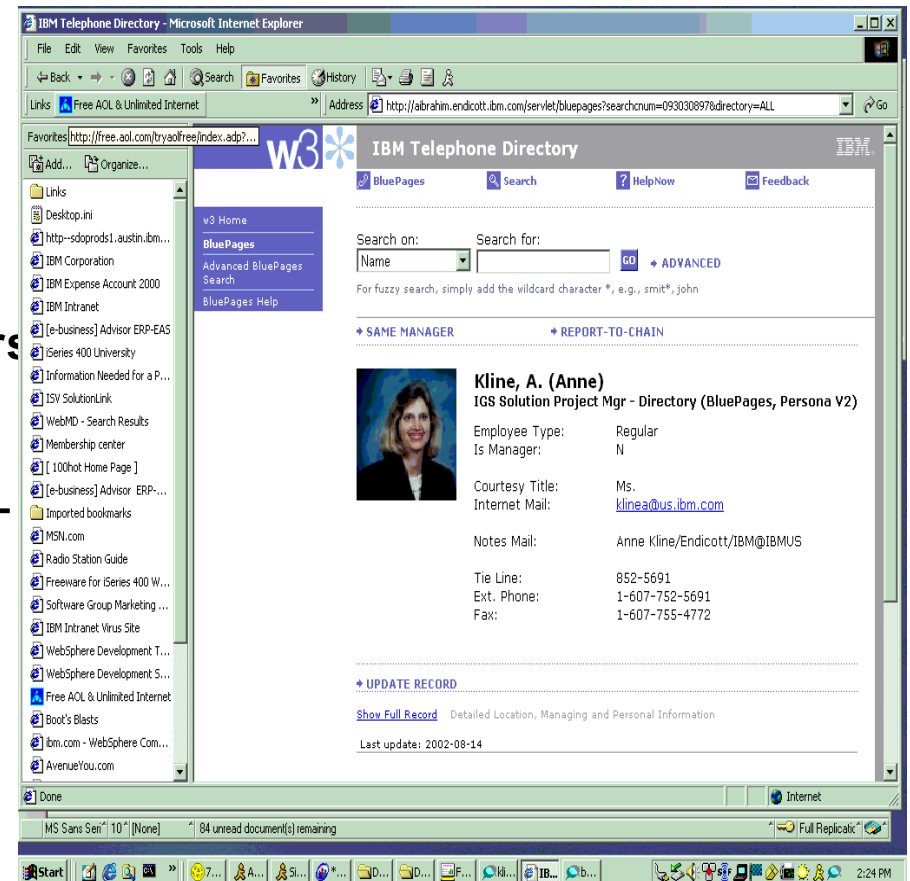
IBM Telephone Directory - Microsoft Internet Explorer

File Edit View Favorites Tools Help

Back Search Favorites History

Links Free AOL & Unlimited Internet

Address http://aibrahim.endicott.ibm.com/servlet/bluepages?searchcnum=093030897&directory=ALL Go

Favorites http://free.aol.com/tryaolfree/index.adp?...

Add... Organize...

Links
Desktop.ini
http--sdoprods1.austin.ibm...
IBM Corporation
IBM Expense Account 2000
IBM Intranet
[e-business] Advisor ERP-EAS
iSeries 400 University
Information Needed for a P...
ISV SolutionLink
WebMD - Search Results
Membership center
[ 100hot Home Page ]
[e-business] Advisor ERP-...
Imported bookmarks
MSN.com
Radio Station Guide
Freeware for iSeries 400 W...
Software Group Marketing ...
IBM Intranet Virus Site
WebSphere Development T...
WebSphere Development S...
Free AOL & Unlimited Internet
Boot's Blasts
ibm.com - WebSphere Com...
AvenueYou.com

w3 IBM Telephone Directory IBM

BluePages Search HelpNow Feedback

v3 Home
BluePages
Advanced BluePages Search
BluePages Help

Search on: Search for:
Name GO + ADVANCED
For fuzzy search, simply add the wildcard character *, e.g., smit*, john

+ SAME MANAGER + REPORT-TO-CHAIN

Kline, A. (Anne)
IGS Solution Project Mgr - Directory (BluePages, Persona V2)

Employee Type: Regular
Is Manager: N

Courtesy Title: Ms.
Internet Mail: klinea@us.ibm.com

Notes Mail: Anne Kline/Endicott/IBM@IBMUS

Tie Line: 852-5691
Ext. Phone: 1-607-752-5691
Fax: 1-607-755-4772

+ UPDATE RECORD

Show Full Record Detailed Location, Managing and Personal Information

Last update: 2002-08-14

Done Internet

MS Sans Seri 10 [None] 84 unread document(s) remaining Full Replicatic

Start 7... A... Si... *... D... D... F... Kl... IB... b... 2:24 PM